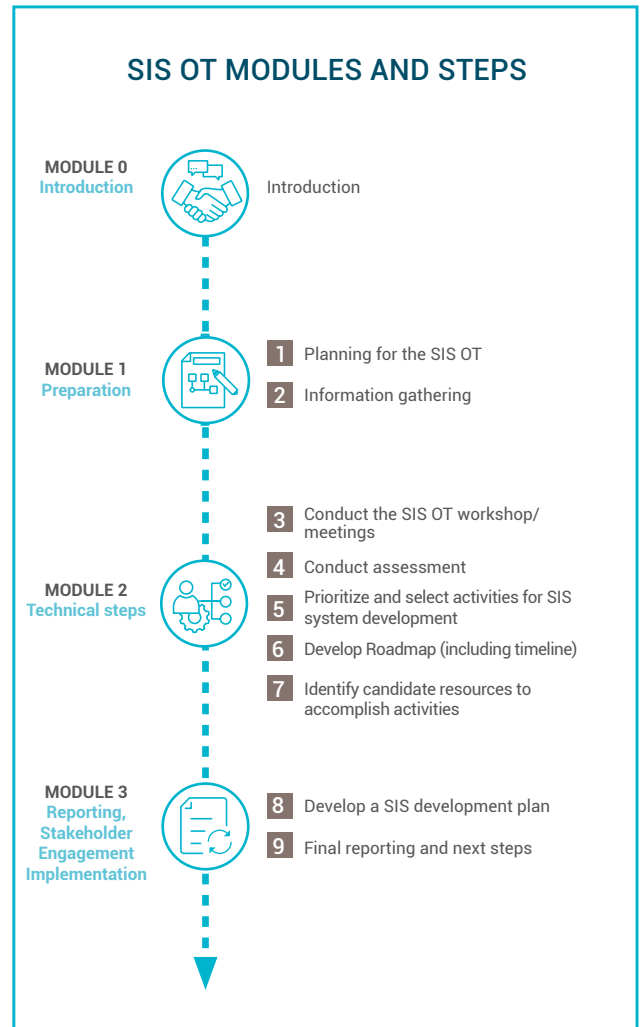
SIS OT MODULES AND STEPS

MODULE 0
Introduction

Introduction

MODULE 1
Preparation

1 Planning for the SIS OT

2 Information gathering

3 Conduct the SIS OT workshop/ meetings

4 Conduct assessment

MODULE 2
Technical steps

5 Prioritize and select activities for SIS system development

6 Develop Roadmap (including timeline)

7 Identify candidate resources to accomplish activities

MODULE 3
Reporting, Stakeholder Engagement Implementation

8 Develop a SIS development plan

9 Final reporting and next steps